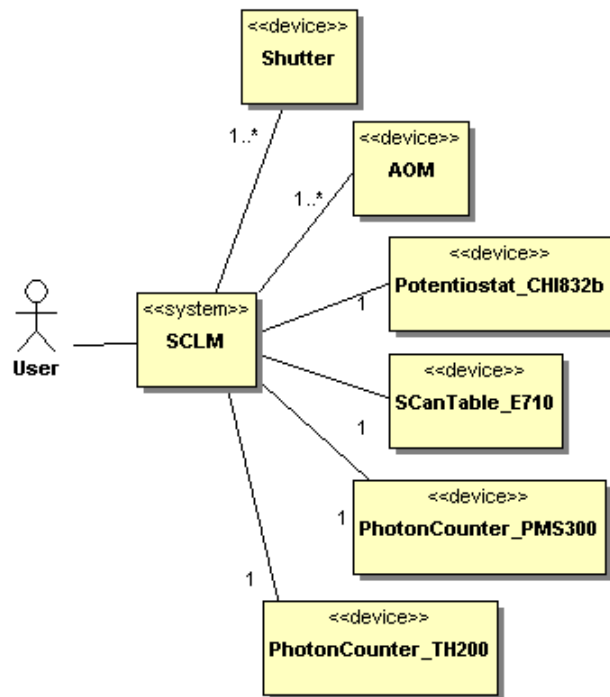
<<device>>
Shutter

1..*

<<device>>
AOM

1..*

<<device>>
Potentiostat_CHI832b

1

User

<<system>>
SCLM

<<device>>
SCanTable_E710

1

<<device>>
PhotonCounter_PMS300

1

1

<<device>>
PhotonCounter_TH200